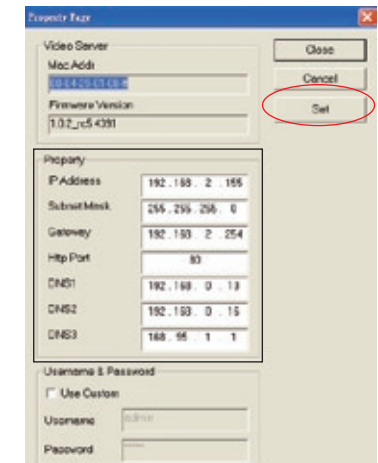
Property Page

Video Server

Mac Addr

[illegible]

Firmware Version

1.0.2_rc5.4391

Close

Cancel

Set

Property

IP Address 192 . 168 . 2 . 155

Subnet Mask 255 . 255 . 255 . 0

Gateway 192 . 168 . 2 . 254

Http Port 80

DNS1 192 . 168 . 0 . 13

DNS2 192 . 168 . 0 . 15

DNS3 168 . 95 . 1 . 1

Username & Password

Use Custom

Username admin

Password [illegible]